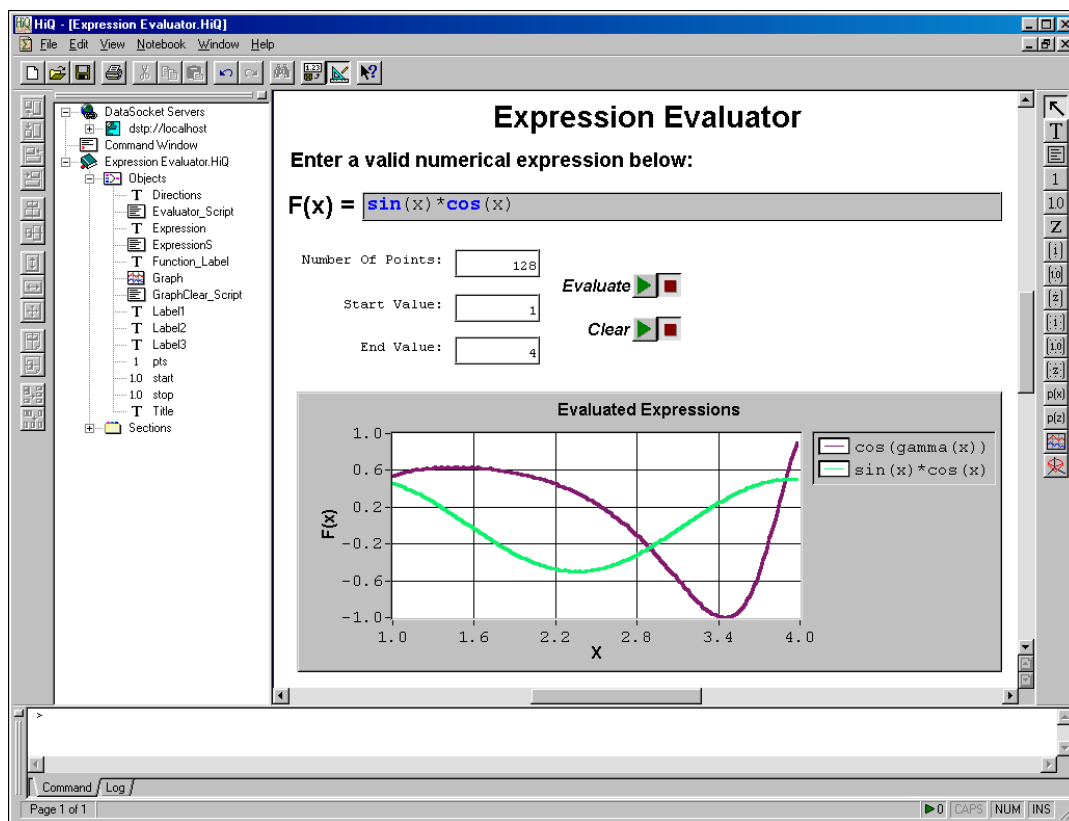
HiQ - [Expression Evaluator.HiQ]

File Edit View Notebook Window Help

DataSocket Servers
dstp://localhost
Command Window
Expression Evaluator.HiQ
Objects
Directions
Evaluator_Script
Expression
ExpressionS
Function_Label
Graph
GraphClear_Script
Label1
Label2
Label3
1 pts
1.0 start
1.0 stop
Title
Sections

Expression Evaluator

Enter a valid numerical expression below:

F(x) = sin(x)*cos(x)

Number Of Points: 128

Start Value: 1

End Value: 4

Evaluate

Clear

Evaluated Expressions

| cos(gamma(x)) |
|---|
| sin(x)*cos(x) |

1.0
0.6
0.2
-0.2
-0.6
-1.0

F(x)

1.0 1.6 2.2 2.8 3.4 4.0

X

T
1
1.0
Z
p(x)
p(z)

>

Command Log

Page 1 of 1

0 CAPS NUM INS